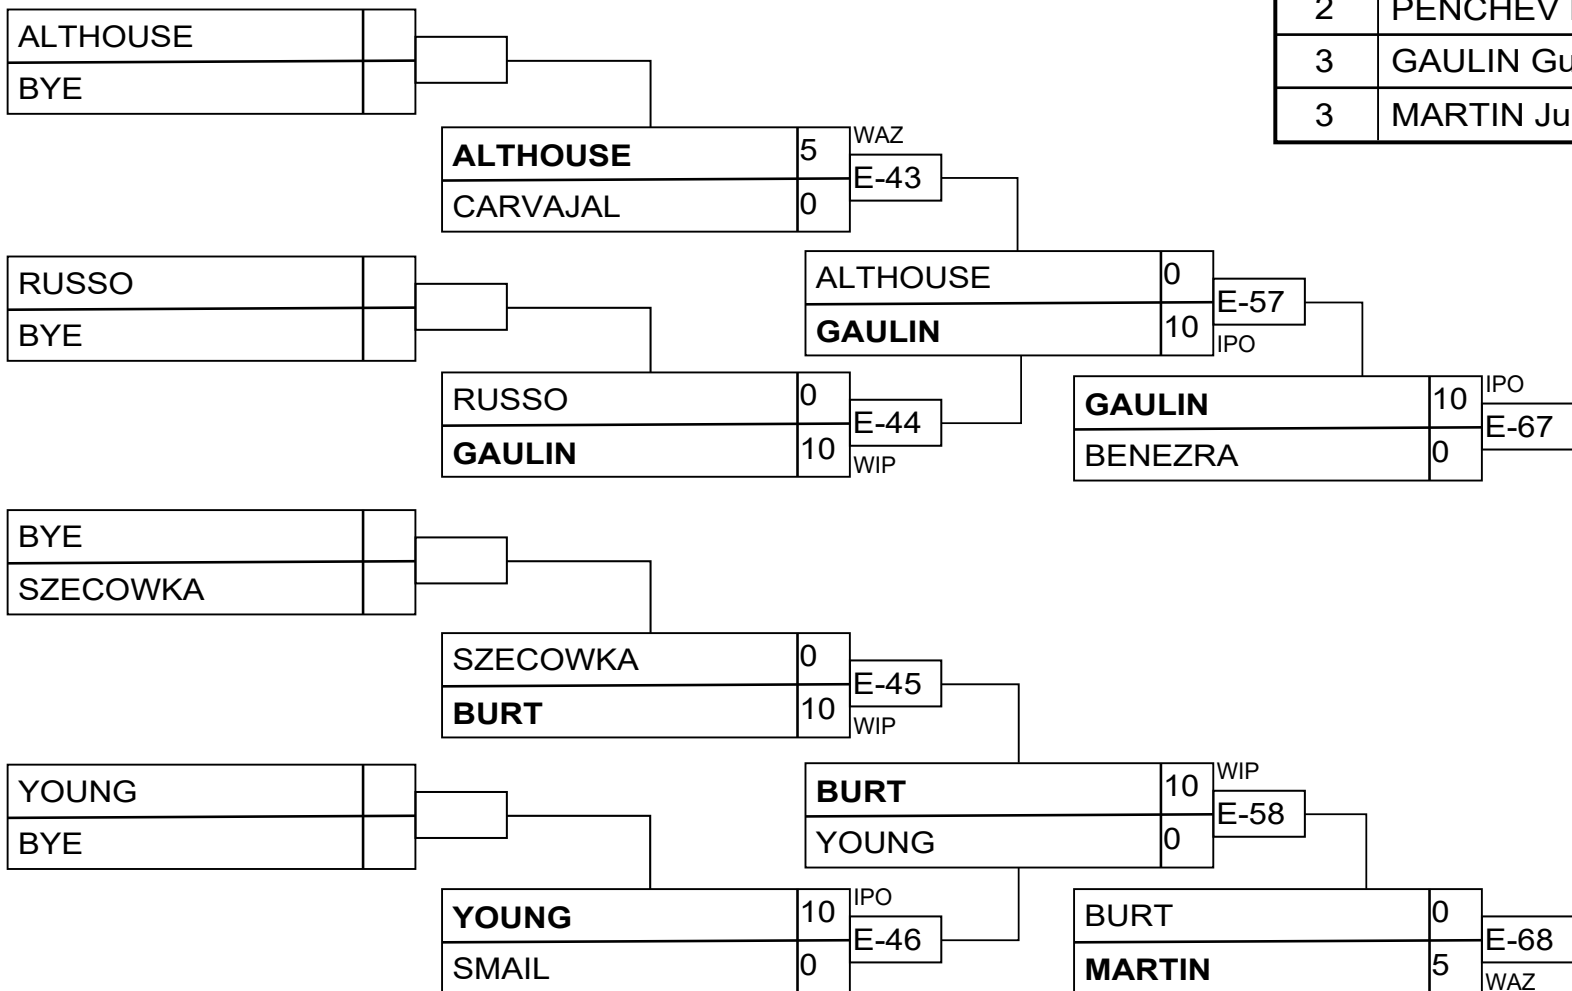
| 2 | PENCHEV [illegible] |
|---|---|
| 3 | GAULIN Gu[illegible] |
| 3 | MARTIN Ju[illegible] |

ALTHOUSE
BYE

ALTHOUSE 5
CARVAJAL 0
WAZ
E-43

RUSSO
BYE

ALTHOUSE 0
GAULIN 10
E-57
IPO

RUSSO 0
GAULIN 10
E-44
WIP

GAULIN 10
BENEZRA 0
IPO
E-67

BYE
SZECOWKA

SZECOWKA 0
BURT 10
E-45
WIP

YOUNG
BYE

BURT 10
YOUNG 0
WIP
E-58

YOUNG 10
SMAIL 0
IPO
E-46

BURT 0
MARTIN 5
E-68
WAZ